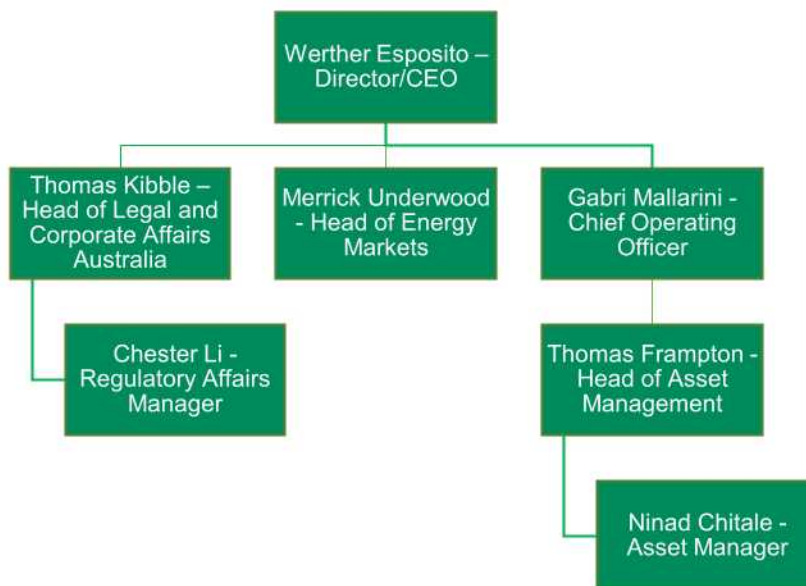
Werther Esposito – Director/CEO

Thomas Kibble – Head of Legal and Corporate Affairs Australia

Merrick Underwood - Head of Energy Markets

Gabri Mallarini - Chief Operating Officer

Chester Li - Regulatory Affairs Manager

Thomas Frampton - Head of Asset Management

Ninad Chitale - Asset Manager